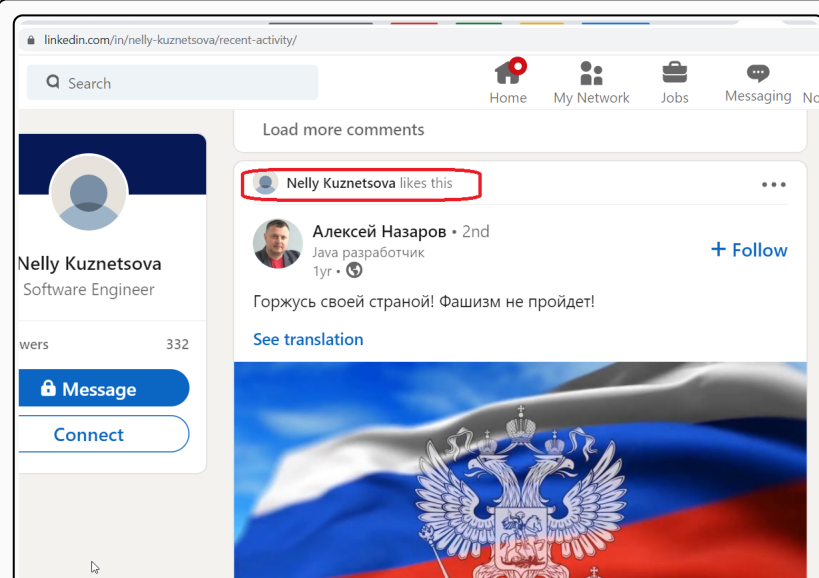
linkedin.com/in/nelly-kuznetsova/recent-activity/

Search

Home My Network Jobs Messaging No

Load more comments

Nelly Kuznetsova
Software Engineer

wers 332

Message

Connect

Nelly Kuznetsova likes this

Алексей Назаров • 2nd
Java разработчик
1yr •

+ Follow

Горжусь своей страной! Фашизм не пройдет!

See translation